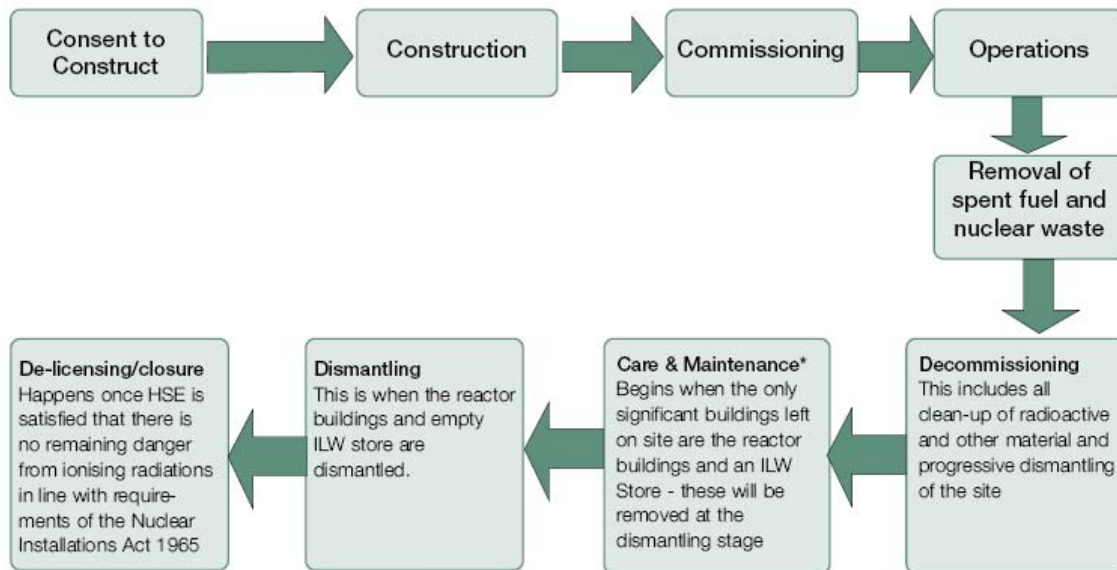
Consent to Construct

Construction

Commissioning

Operations

Removal of spent fuel and nuclear waste

Decommissioning
This includes all clean-up of radioactive and other material and progressive dismantling of the site

Care & Maintenance*
Begins when the only significant buildings left on site are the reactor buildings and an ILW Store - these will be removed at the dismantling stage

Dismantling
This is when the reactor buildings and empty ILW store are dismantled.

De-licensing/closure
Happens once HSE is satisfied that there is no remaining danger from ionising radiations in line with requirements of the Nuclear Installations Act 1965